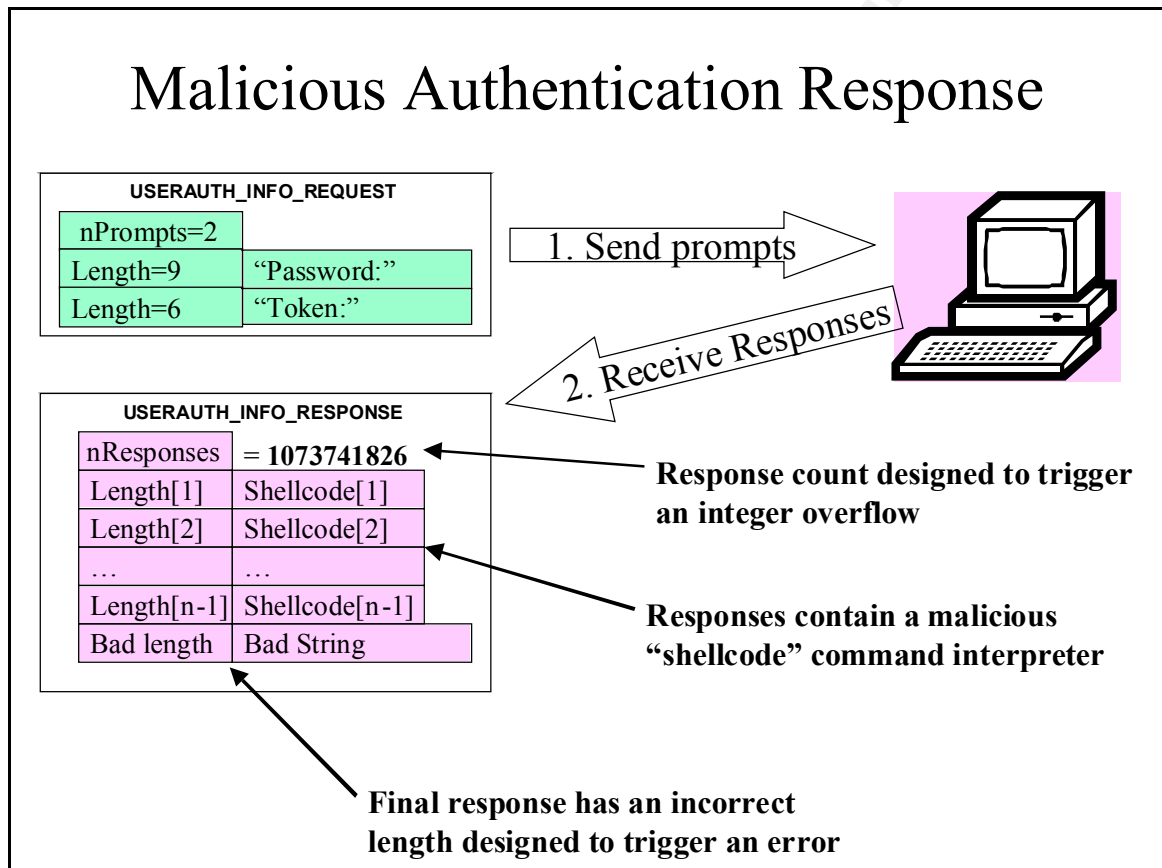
Malicious Authentication Response

USERAUTH_INFO_REQUEST

nPrompts=2

| | |
|---|---|
| Length=9 | "Password:" |
| Length=6 | "Token:" |

1. Send prompts

2. Receive Responses

USERAUTH_INFO_RESPONSE

nResponses = **1073741826**

| | |
|---|---|
| Length[1] | Shellcode[1] |
| Length[2] | Shellcode[2] |
| … | … |
| Length[n-1] | Shellcode[n-1] |
| Bad length | Bad String |

**Response count designed to trigger an integer overflow**

**Responses contain a malicious "shellcode" command interpreter**

**Final response has an incorrect length designed to trigger an error**